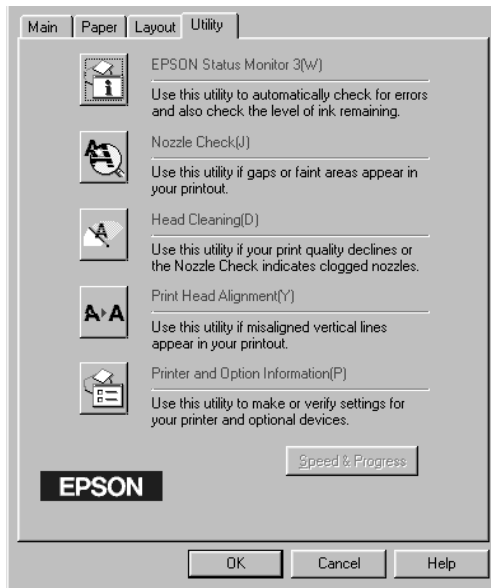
Main | Paper | Layout | Utility

EPSON Status Monitor 3(W)

Use this utility to automatically check for errors and also check the level of ink remaining.

Nozzle Check(J)

Use this utility if gaps or faint areas appear in your printout.

Head Cleaning(D)

Use this utility if your print quality declines or the Nozzle Check indicates clogged nozzles.

A▸A

Print Head Alignment(Y)

Use this utility if misaligned vertical lines appear in your printout.

Printer and Option Information(P)

Use this utility to make or verify settings for your printer and optional devices.

Speed & Progress

EPSON

OK | Cancel | Help